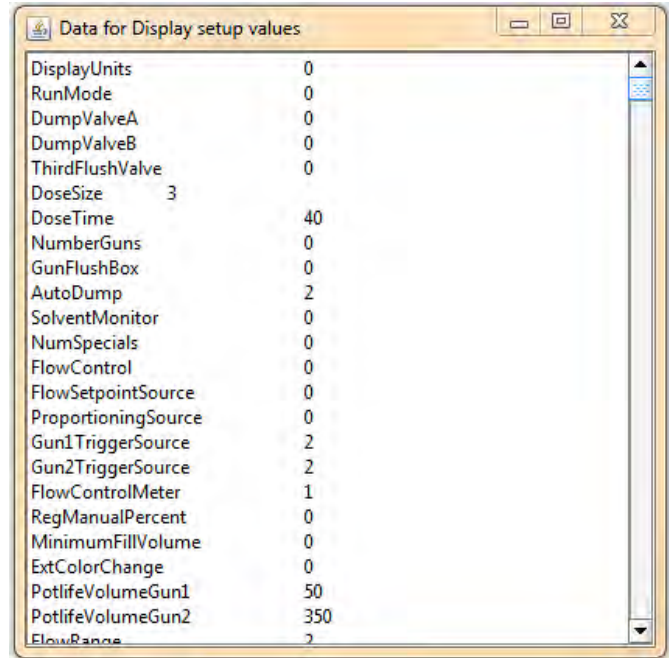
Data for Display setup values

DisplayUnits 0
RunMode 0
DumpValveA 0
DumpValveB 0
ThirdFlushValve 0
DoseSize 3
DoseTime 40
NumberGuns 0
GunFlushBox 0
AutoDump 2
SolventMonitor 0
NumSpecials 0
FlowControl 0
FlowSetpointSource 0
ProportioningSource 0
Gun1TriggerSource 2
Gun2TriggerSource 2
FlowControlMeter 1
RegManualPercent 0
MinimumFillVolume 0
ExtColorChange 0
PotlifeVolumeGun1 50
PotlifeVolumeGun2 350
FlowRange 2